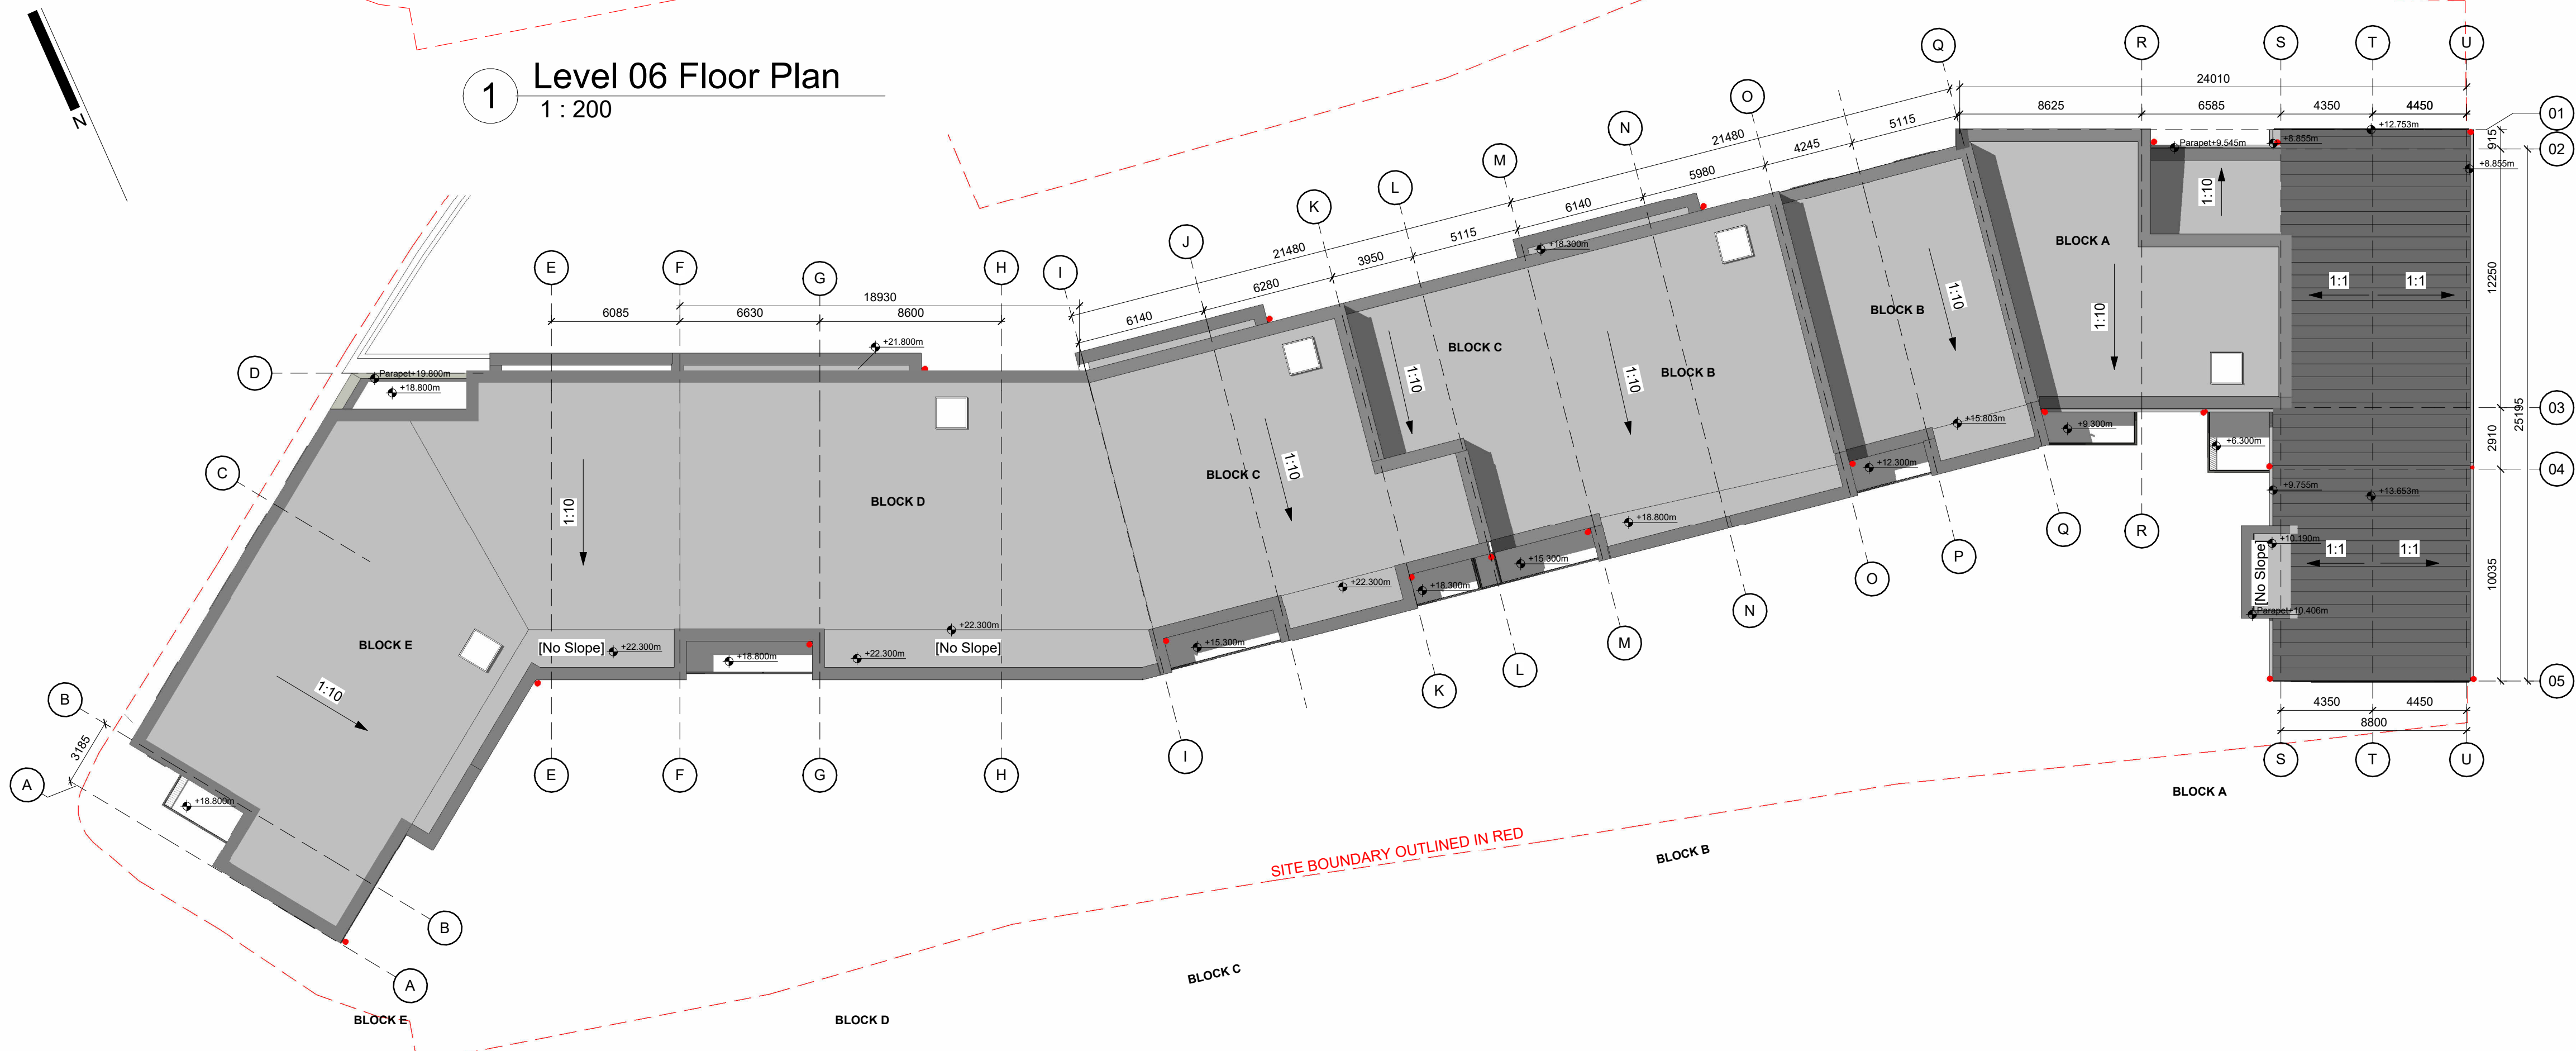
N

1 Level 06 Floor Plan
1 : 200

Q R S T U
24010
8625 6585 4350 4450
01
02
03
04
05
915
12250
25195
2910
10035
+12.753m
+8.855m
Parapet+9.545m
+8.855m
1:10
BLOCK A
1:10
1:1 1:1
+9.300m
+6.300m
+9.755m
+13.653m
+10.190m
[No Slope]
Parapet+10.406m
1:1 1:1
4350 4450
8800
S T U

O N M L K J
21480
5115 4245 5980 6140 5115 3950 6280 6140
21480
+18.300m
BLOCK B
1:10
BLOCK C
1:10
BLOCK B
1:10
+15.803m
+12.300m
+18.800m
+15.300m
+18.300m
+22.300m
BLOCK C
1:10
+15.300m
Q R
P
O
N
M
L
K
I

E F G H I
18930
6085 6630 8600
+21.800m
D
Parapet+19.800m
+18.800m
BLOCK D
1:10
C
BLOCK E
1:10
[No Slope]
+22.300m
+18.800m
+22.300m
+22.300m
[No Slope]
E F G H
B
3185
A
+18.800m
B
A

SITE BOUNDARY OUTLINED IN RED
BLOCK A
BLOCK B
BLOCK C
BLOCK D
BLOCK E